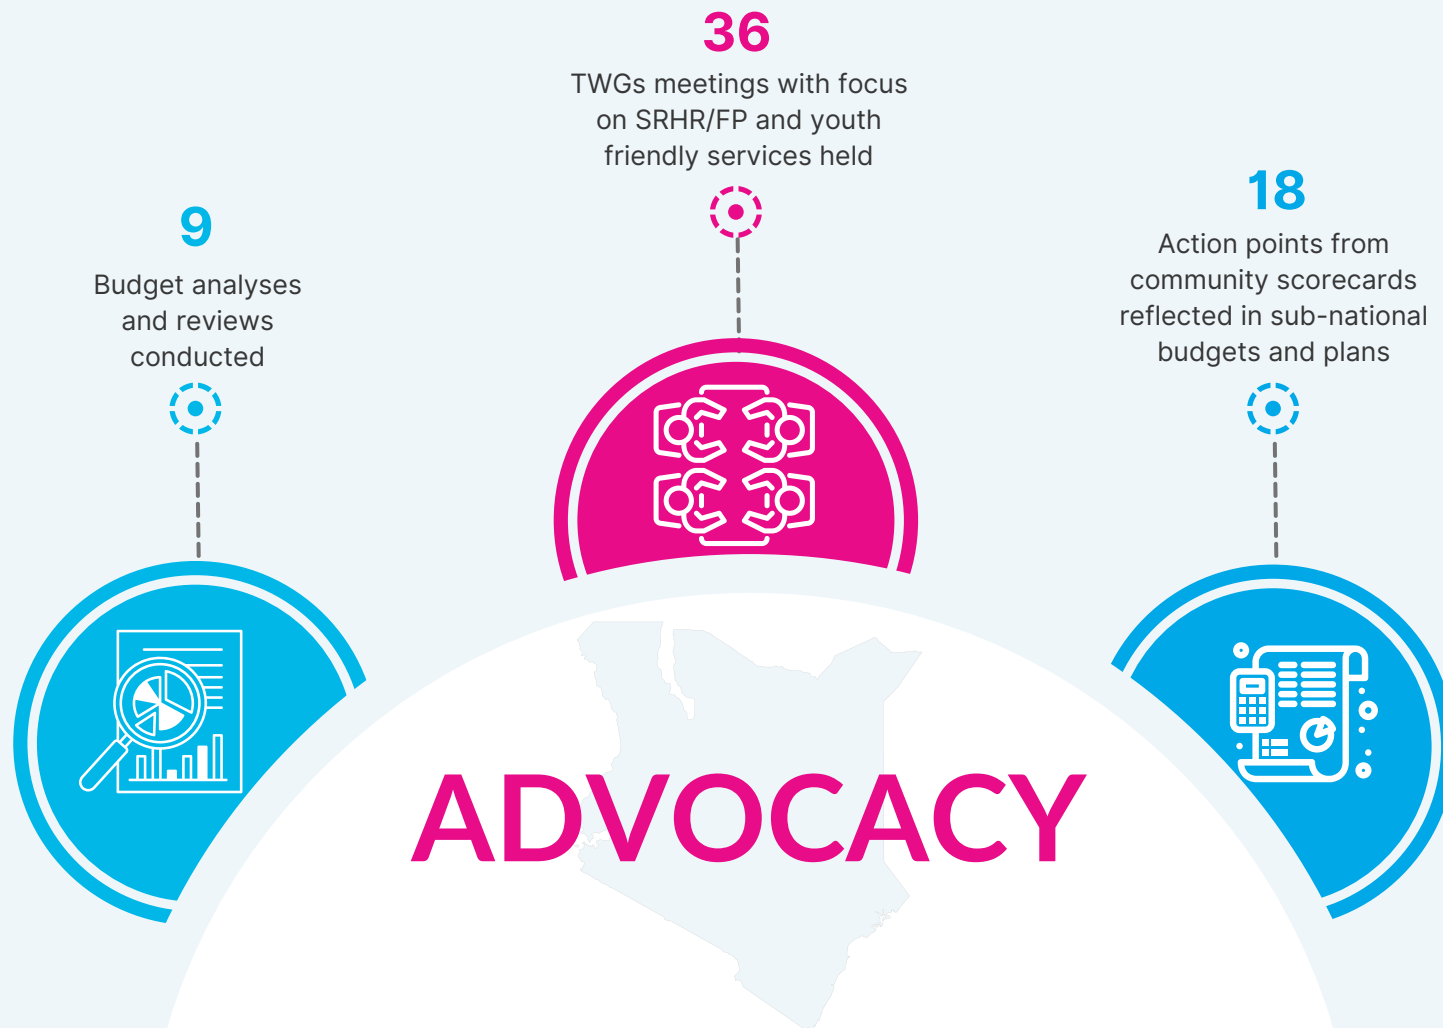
36
TWGs meetings with focus on SRHR/FP and youth friendly services held

9
Budget analyses and reviews conducted

18
Action points from community scorecards reflected in sub-national budgets and plans

ADVOCACY